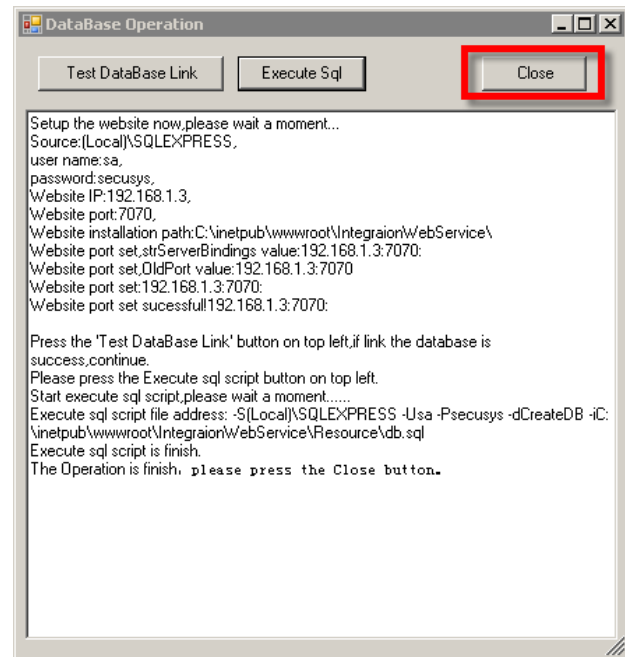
DataBase Operation

Test DataBase Link

Execute Sql

Close

Setup the website now,please wait a moment...
Source:(Local)\SQLEXPRESS,
user name:sa,
password:secusys,
Website IP:192.168.1.3,
Website port:7070,
Website installation path:C:\inetpub\wwwroot\IntegraionWebService\
Website port set,strServerBindings value:192.168.1.3:7070:
Website port set,OldPort value:192.168.1.3:7070
Website port set:192.168.1.3:7070:
Website port set sucessful!192.168.1.3:7070:

Press the 'Test DataBase Link' button on top left,if link the database is success,continue.
Please press the Execute sql script button on top left.
Start execute sql script,please wait a moment......
Execute sql script file address: -S(Local)\SQLEXPRESS -Usa -Psecusys -dCreateDB -iC:\inetpub\wwwroot\IntegraionWebService\Resource\db.sql
Execute sql script is finish.
The Operation is finish，please press the Close button。